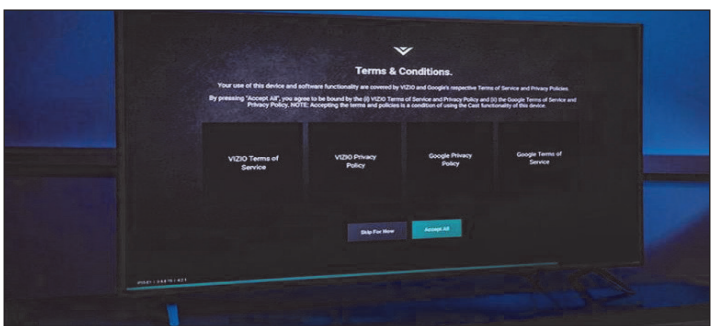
Terms & Conditions.

Your use of this device and software functionality are covered by VIZIO and Google's respective Terms of Service and Privacy Policies.

By pressing "Accept All", you agree to be bound by the (i) VIZIO Terms of Service and Privacy Policy and (ii) the Google Terms of Service and Privacy Policy. NOTE: Accepting the terms and policies is a condition of using the Cast functionality of this device.

VIZIO Terms of Service

VIZIO Privacy Policy

Google Privacy Policy

Google Terms of Service

Skip For Now

Accept All

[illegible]